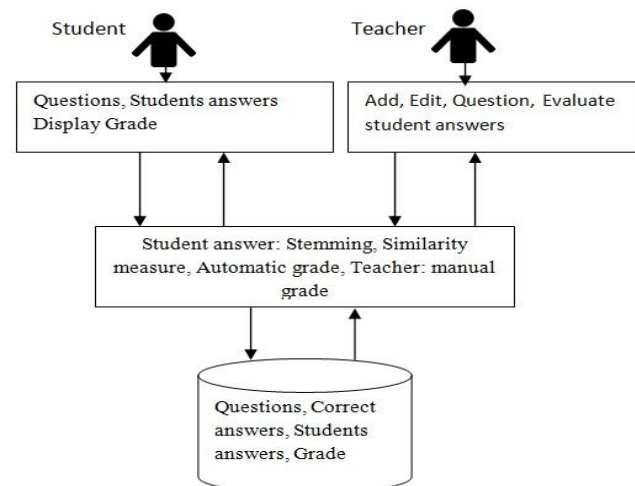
Student

Teacher

Questions, Students answers Display Grade

Add, Edit, Question, Evaluate student answers

Student answer: Stemming, Similarity measure, Automatic grade, Teacher: manual grade

Questions, Correct answers, Students answers, Grade